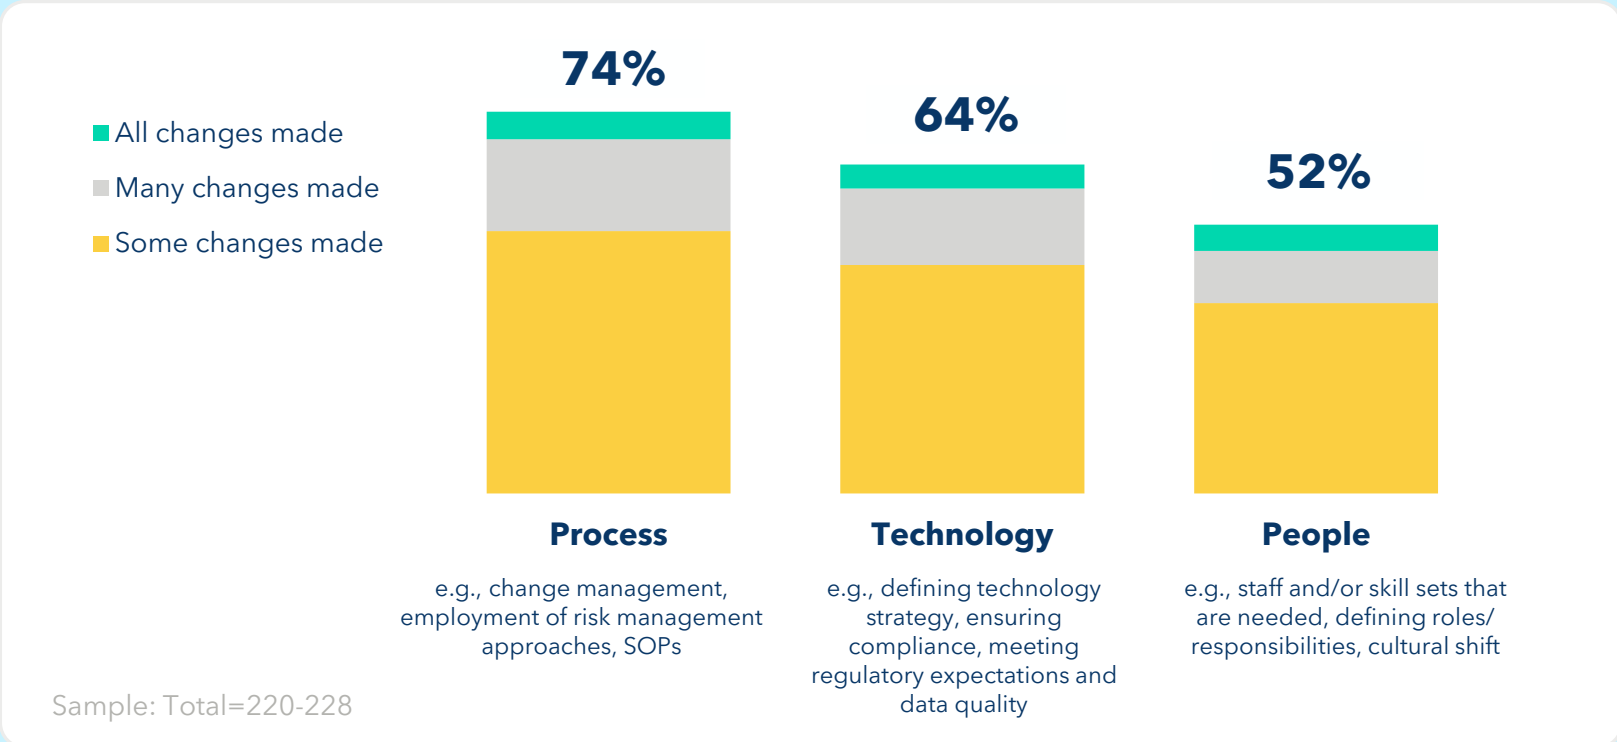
All changes made
Many changes made
Some changes made

74%

64%

52%

Process

e.g., change management, employment of risk management approaches, SOPs

Technology

e.g., defining technology strategy, ensuring compliance, meeting regulatory expectations and data quality

People

e.g., staff and/or skill sets that are needed, defining roles/ responsibilities, cultural shift

Sample: Total=220-228